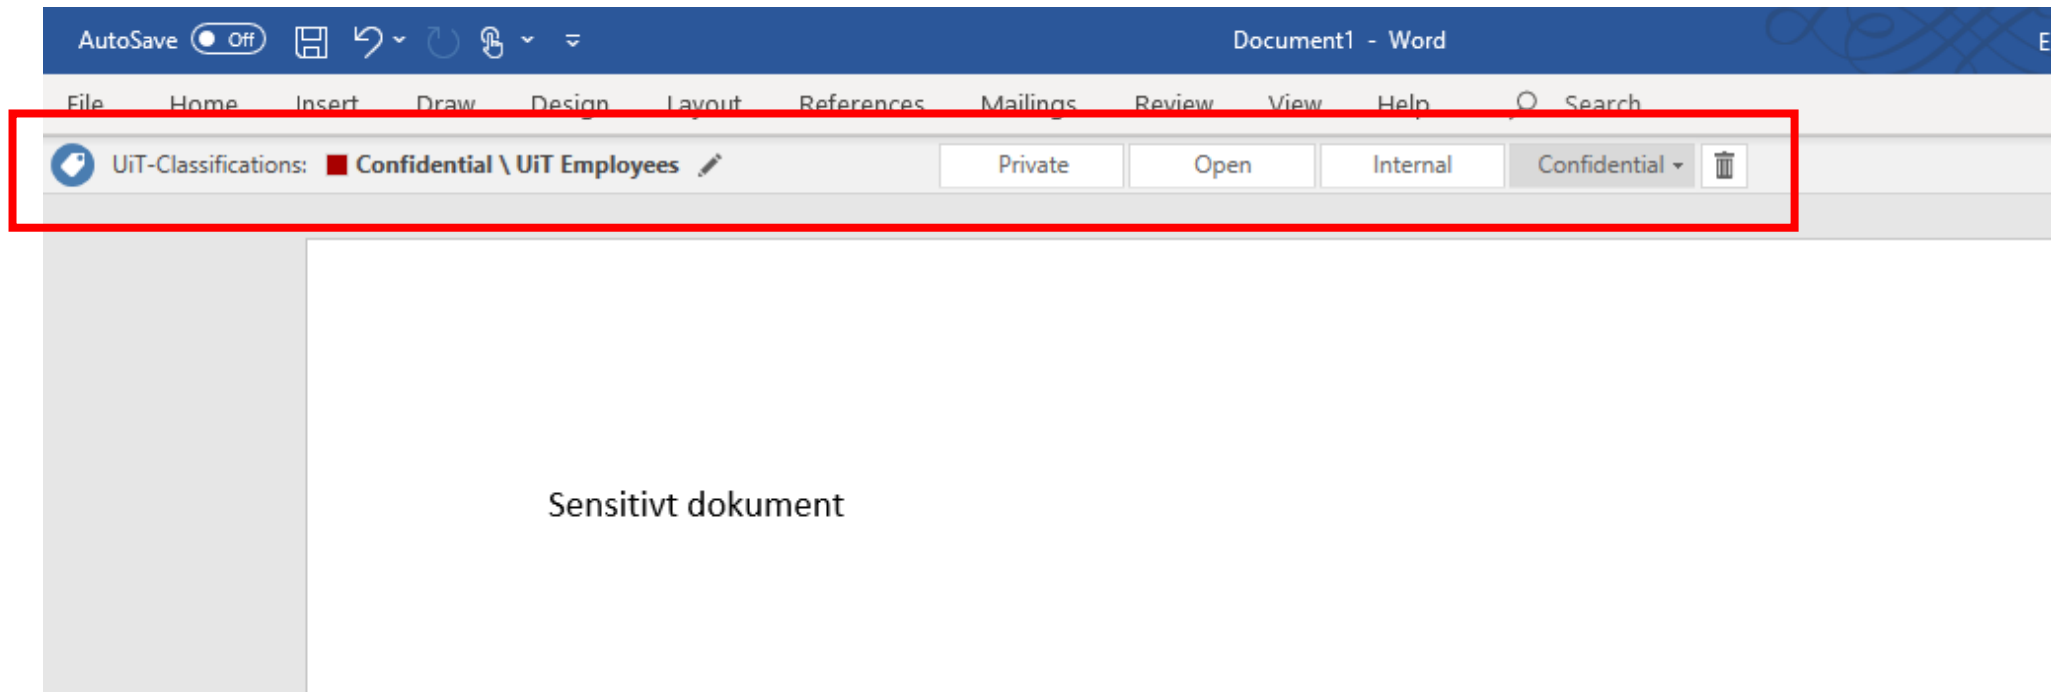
AutoSave Off Document1 - Word E

File Home Insert Draw Design Layout References Mailings Review View Help Search

UiT-Classifications: Confidential \ UiT Employees Private Open Internal Confidential

Sensitivt dokument